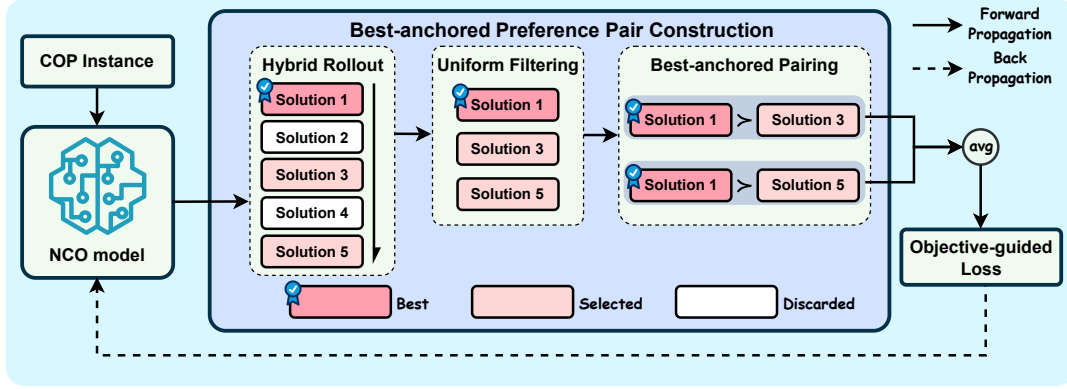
Best-anchored Preference Pair Construction

Forward Propagation

Back Propagation

COP Instance

NCO model

Hybrid Rollout

Solution 1

Solution 2

Solution 3

Solution 4

Solution 5

Uniform Filtering

Solution 1

Solution 3

Solution 5

Best-anchored Pairing

Solution 1 $\succ$ Solution 3

Solution 1 $\succ$ Solution 5

avg

Objective-guided Loss

Best

Selected

Discarded